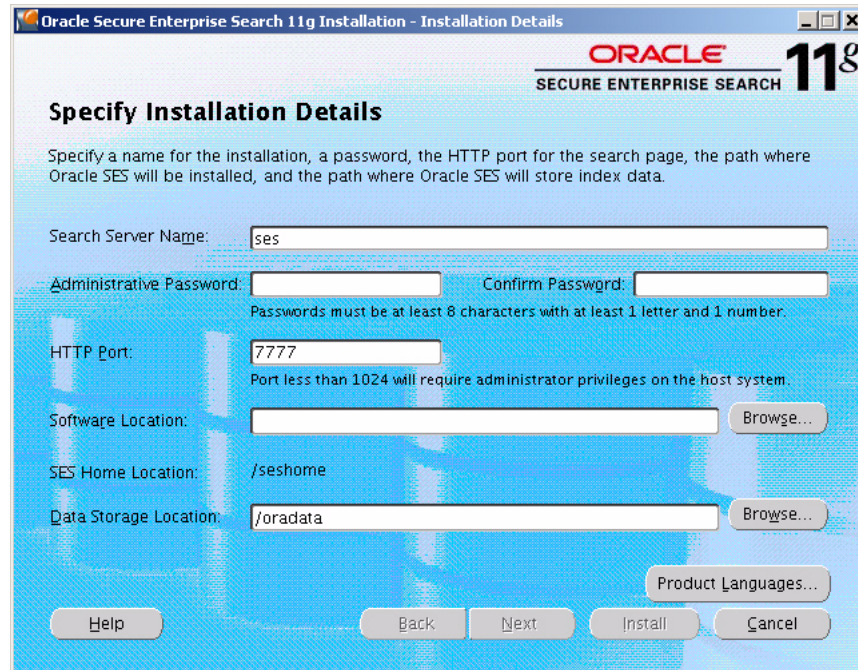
Oracle Secure Enterprise Search 11g Installation - Installation Details

ORACLE
SECURE ENTERPRISE SEARCH 11g

Specify Installation Details

Specify a name for the installation, a password, the HTTP port for the search page, the path where Oracle SES will be installed, and the path where Oracle SES will store index data.

Search Server Name: ses

Administrative Password:
Confirm Password:
Passwords must be at least 8 characters with at least 1 letter and 1 number.

HTTP Port: 7777
Port less than 1024 will require administrator privileges on the host system.

Software Location:
Browse...

SES Home Location: /seshome

Data Storage Location: /oradata
Browse...

Product Languages...

Help
Back
Next
Install
Cancel